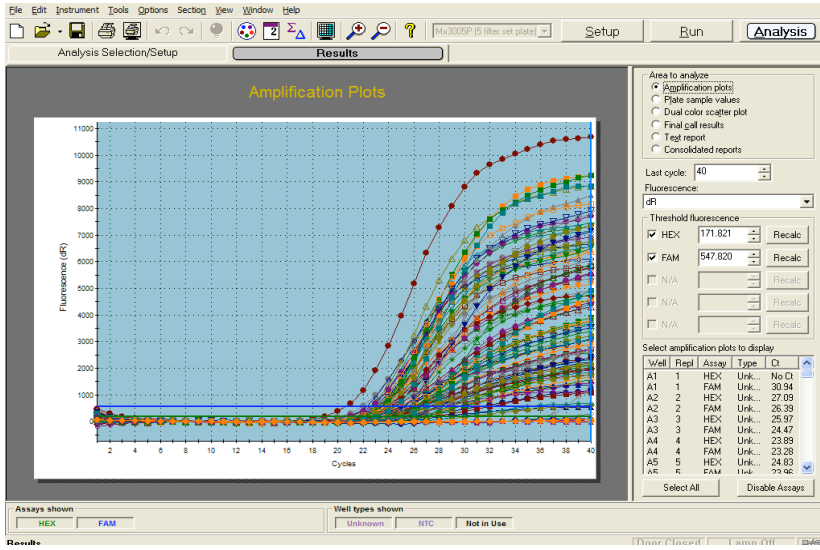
File Edit Instrument Tools Options Section View Window Help

Mx3005P (5 filter set plate)

Setup Run Analysis

Analysis Selection/Setup Results

Amplification Plots

11000
10000
9000
8000
7000
6000
5000
4000
3000
2000
1000
0

Fluorescence (dR)

2 4 6 8 10 12 14 16 18 20 22 24 26 28 30 32 34 36 38 40

Cycles

Area to analyze
Amplification plots
Plate sample values
Dual color scatter plot
Final call results
Text report
Consolidated reports

Last cycle: 40

Fluorescence:
dR

Threshold fluorescence
HEX 171.821 Recalc
FAM 547.820 Recalc
N/A Recalc
N/A Recalc
N/A Recalc

Select amplification plots to display

| Well | Repl | Assay | Type | Ct |
|---|---|---|---|---|
| A1 | 1 | HEX | Unk... | No Ct |
| A1 | 1 | FAM | Unk... | 30.94 |
| A2 | 2 | HEX | Unk... | 27.09 |
| A2 | 2 | FAM | Unk... | 26.39 |
| A3 | 3 | HEX | Unk... | 25.97 |
| A3 | 3 | FAM | Unk... | 24.47 |
| A4 | 4 | HEX | Unk... | 23.89 |
| A4 | 4 | FAM | Unk... | 23.28 |
| A5 | 5 | HEX | Unk... | 24.83 |
| A5 | 5 | FAM | Unk... | 23.96 |

Select All Disable Assays

Assays shown
HEX FAM

Well types shown
Unknown NTC Not in Use

Results Door Closed Lamp Off